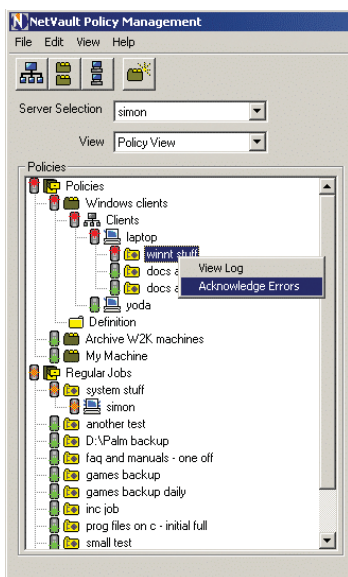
NetVault Policy Management
File Edit View Help
Server Selection simon
View Policy View
Policies
Policies
Windows clients
Clients
laptop
winnt stuff
docs a
docs a
View Log
Acknowledge Errors
yoda
Definition
Archive W2K machines
My Machine
Regular Jobs
system stuff
simon
another test
D:\Palm backup
faq and manuals - one off
games backup
games backup daily
inc job
prog files on c - initial full
small test